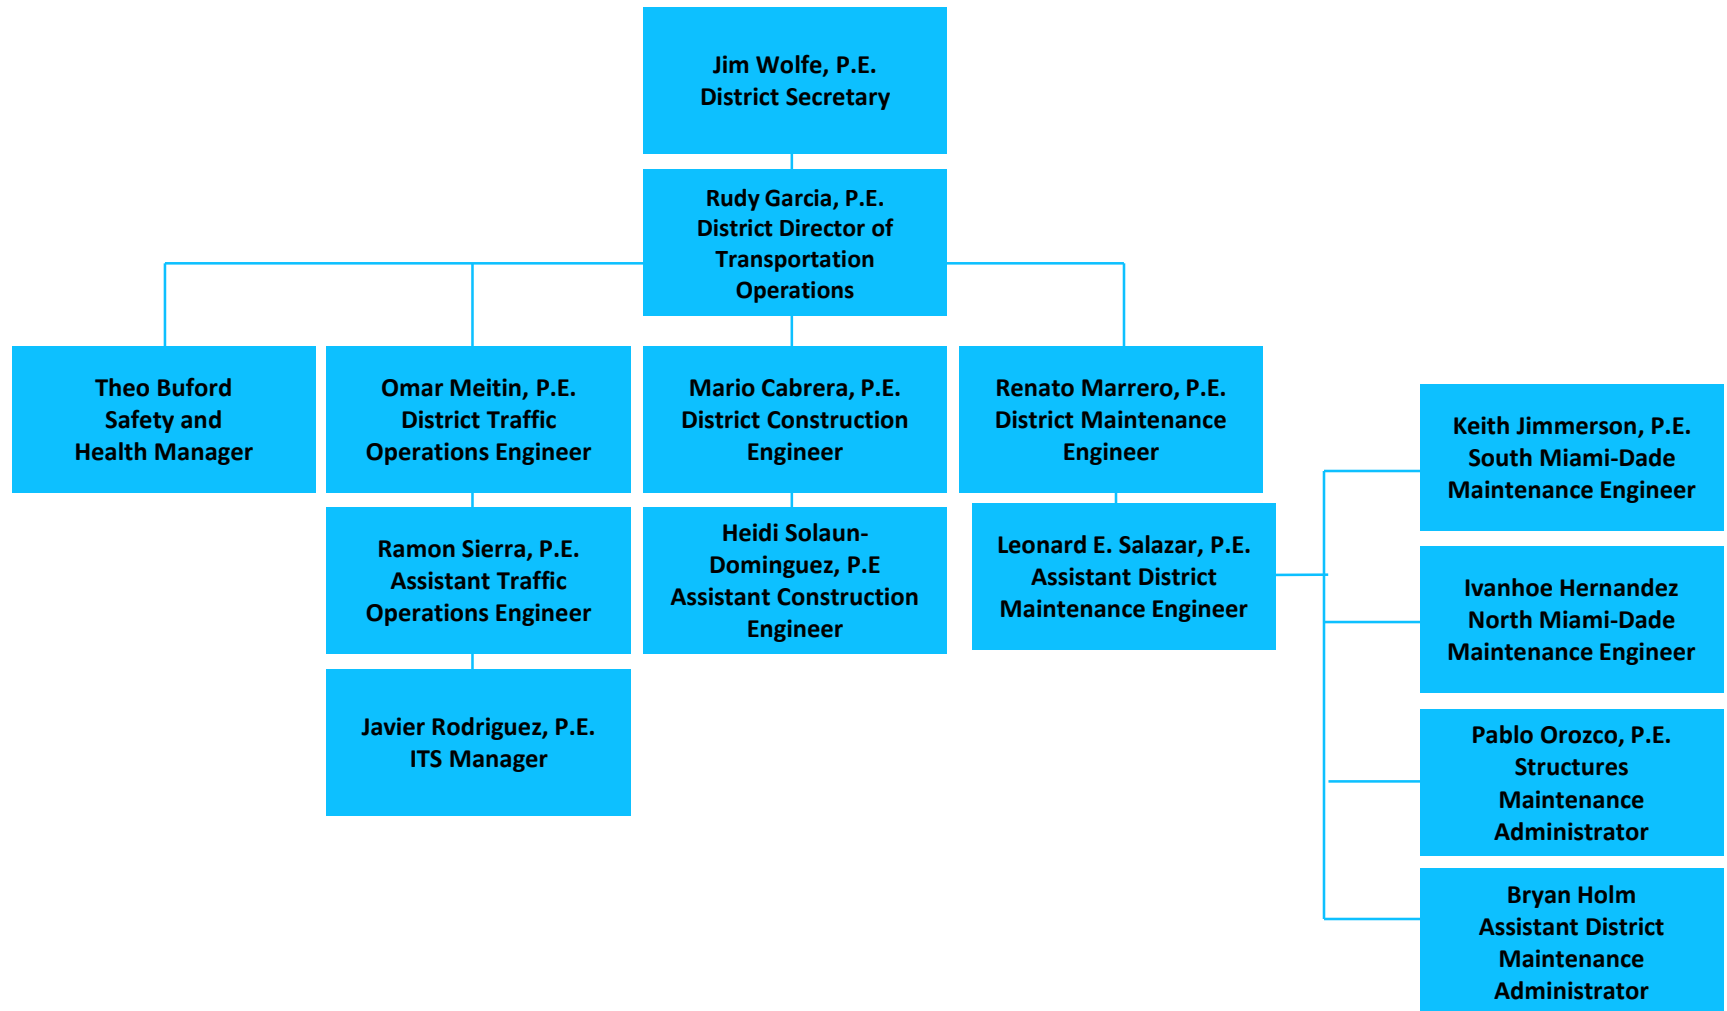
Jim Wolfe, P.E.
District Secretary

Rudy Garcia, P.E.
District Director of Transportation Operations

Theo Buford
Safety and Health Manager

Omar Meitin, P.E.
District Traffic Operations Engineer

Mario Cabrera, P.E.
District Construction Engineer

Renato Marrero, P.E.
District Maintenance Engineer

Ramon Sierra, P.E.
Assistant Traffic Operations Engineer

Heidi Solaun-Dominguez, P.E
Assistant Construction Engineer

Leonard E. Salazar, P.E.
Assistant District Maintenance Engineer

Javier Rodriguez, P.E.
ITS Manager

Keith Jimmerson, P.E.
South Miami-Dade Maintenance Engineer

Ivanhoe Hernandez
North Miami-Dade Maintenance Engineer

Pablo Orozco, P.E.
Structures Maintenance Administrator

Bryan Holm
Assistant District Maintenance Administrator